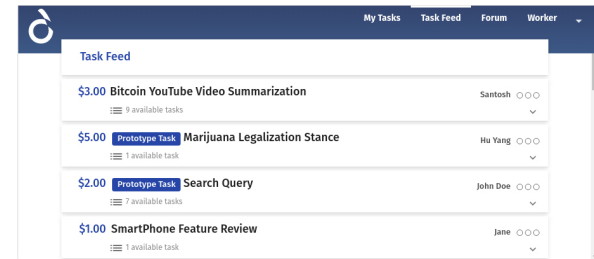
My Tasks Task Feed Forum Worker

Task Feed

$3.00 Bitcoin YouTube Video Summarization
9 available tasks
Santosh

$5.00 Prototype Task Marijuana Legalization Stance
1 available task
Hu Yang

$2.00 Prototype Task Search Query
7 available tasks
John Doe

$1.00 SmartPhone Feature Review
1 available task
Jane